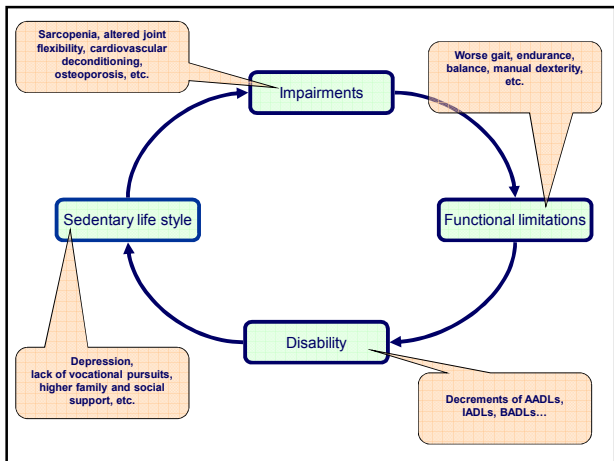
Sarcopenia, altered joint flexibility, cardiovascular deconditioning, osteoporosis, etc.

Impairments

Worse gait, endurance, balance, manual dexterity, etc.

Sedentary life style

Functional limitations

Disability

Depression, lack of vocational pursuits, higher family and social support, etc.

Decrements of AADLs, IADLs, BADLs…